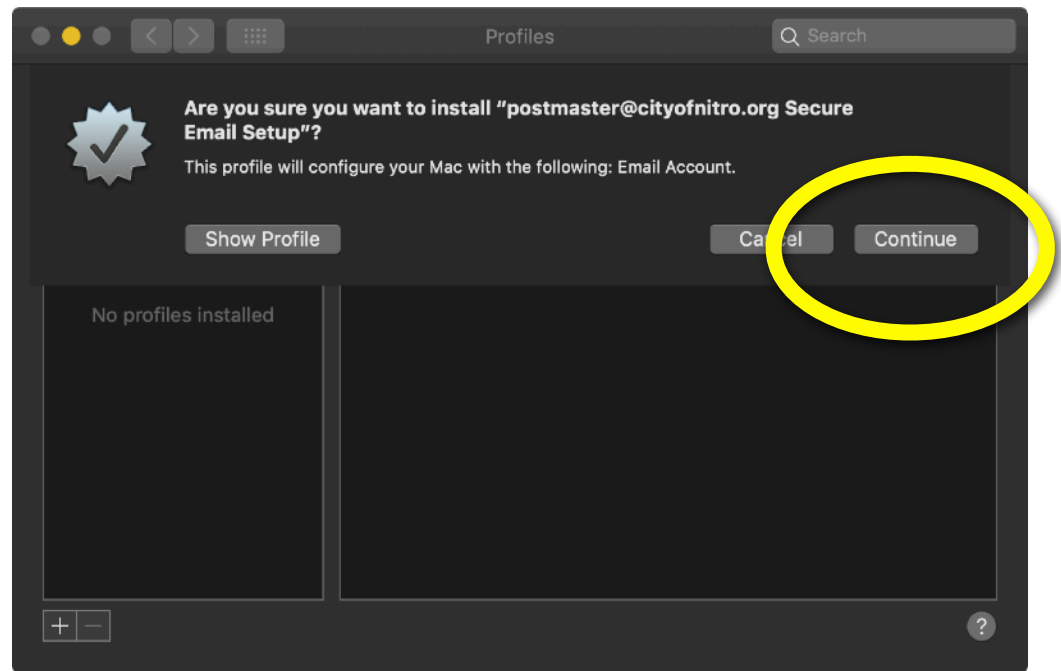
Profiles

Search

Are you sure you want to install "postmaster@cityofnitro.org Secure Email Setup"?

This profile will configure your Mac with the following: Email Account.

Show Profile

Ca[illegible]el

Continue

No profiles installed

+ −

?